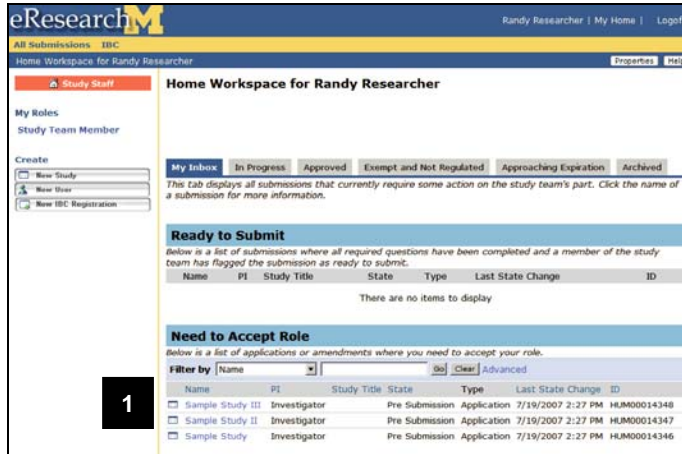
eResearch

Randy Researcher | My Home | Logof

All Submissions IBC

Home Workspace for Randy Researcher

Properties Help

Study Staff

My Roles

Study Team Member

Create

New Study

New User

New IBC Registration

Home Workspace for Randy Researcher

My Inbox | In Progress | Approved | Exempt and Not Regulated | Approaching Expiration | Archived

This tab displays all submissions that currently require some action on the study team's part. Click the name of a submission for more information.

Ready to Submit

Below is a list of submissions where all required questions have been completed and a member of the study team has flagged the submission as ready to submit.

| Name | PI | Study Title | State | Type | Last State Change | ID |
|---|---|---|---|---|---|---|

There are no items to display

Need to Accept Role

Below is a list of applications or amendments where you need to accept your role.

Filter by Name Go Clear Advanced

| Name | PI | Study Title | State | Type | Last State Change | ID |
|---|---|---|---|---|---|---|
| Sample Study III | Investigator | | Pre Submission | Application | 7/19/2007 2:27 PM | HUM00014348 |
| Sample Study II | Investigator | | Pre Submission | Application | 7/19/2007 2:27 PM | HUM00014347 |
| Sample Study | Investigator | | Pre Submission | Application | 7/19/2007 2:27 PM | HUM00014346 |

1